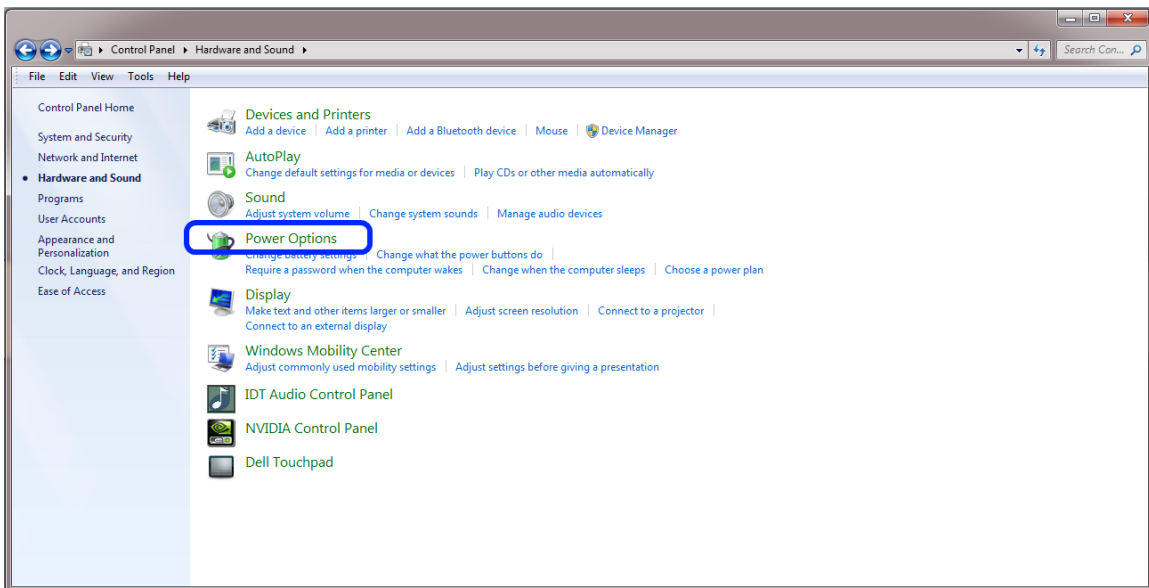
Control Panel ▸ Hardware and Sound ▸

Search Con...

File Edit View Tools Help

Control Panel Home

System and Security

Network and Internet

Hardware and Sound

Programs

User Accounts

Appearance and Personalization

Clock, Language, and Region

Ease of Access

Devices and Printers
Add a device | Add a printer | Add a Bluetooth device | Mouse | Device Manager

AutoPlay
Change default settings for media or devices | Play CDs or other media automatically

Sound
Adjust system volume | Change system sounds | Manage audio devices

Power Options
Change battery settings | Change what the power buttons do | Require a password when the computer wakes | Change when the computer sleeps | Choose a power plan

Display
Make text and other items larger or smaller | Adjust screen resolution | Connect to a projector | Connect to an external display

Windows Mobility Center
Adjust commonly used mobility settings | Adjust settings before giving a presentation

IDT Audio Control Panel

NVIDIA Control Panel

Dell Touchpad